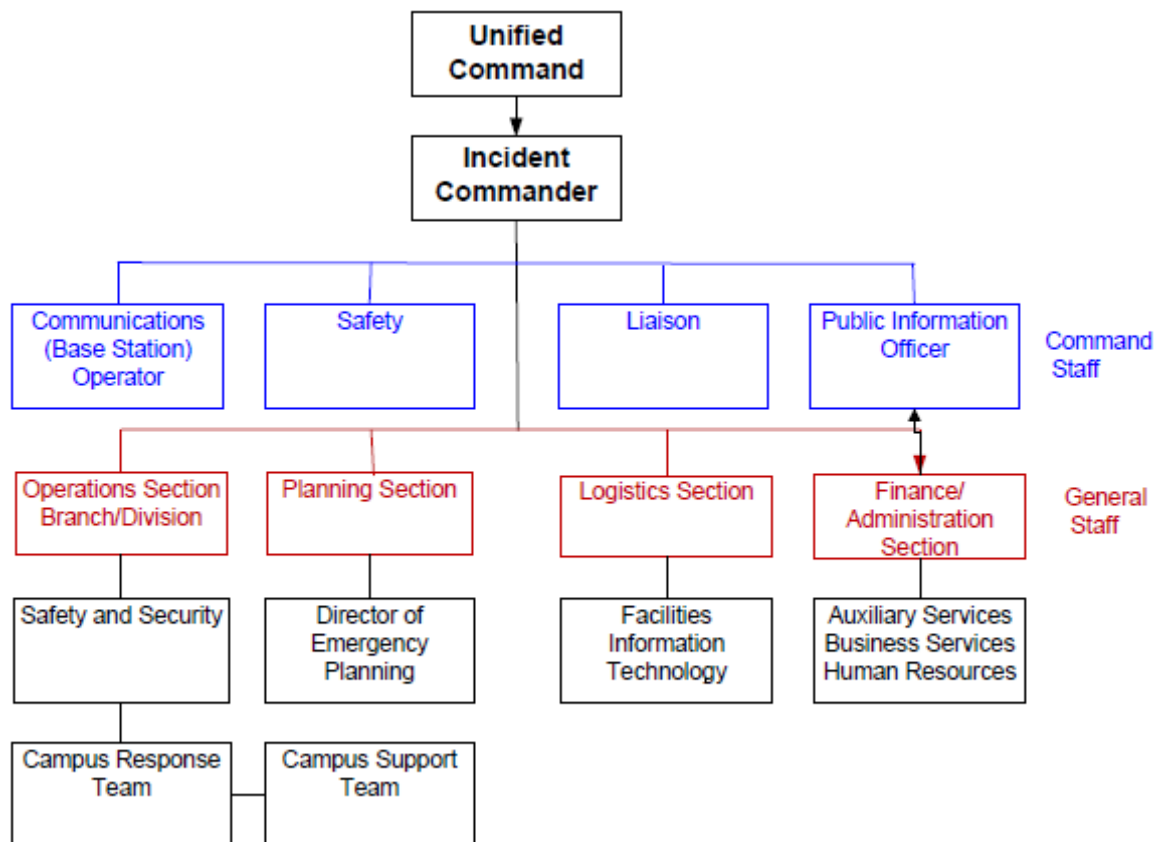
Unified Command

Incident Commander

Communications (Base Station) Operator

Safety

Liaison

Public Information Officer

Command Staff

Operations Section Branch/Division

Planning Section

Logistics Section

Finance/ Administration Section

General Staff

Safety and Security

Director of Emergency Planning

Facilities Information Technology

Auxiliary Services Business Services Human Resources

Campus Response Team

Campus Support Team